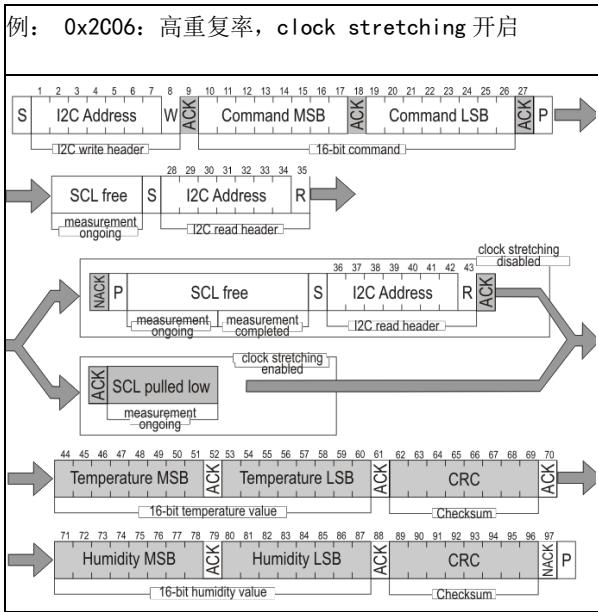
例： 0x2C06：高重复率，clock stretching 开启

1 2 3 4 5 6 7 8 9 10 11 12 13 14 15 16 17 18 19 20 21 22 23 24 25 26 27

S I2C Address W ACK Command MSB ACK Command LSB ACK P

I2C write header

16-bit command

28 29 30 31 32 33 34 35

SCL free S I2C Address R

measurement ongoing

I2C read header

clock stretching disabled

36 37 38 39 40 41 42 43

NACK P SCL free S I2C Address R ACK

measurement ongoing

measurement completed

I2C read header

clock stretching enabled

ACK SCL pulled low

measurement ongoing

44 45 46 47 48 49 50 51 52 53 54 55 56 57 58 59 60 61 62 63 64 65 66 67 68 69 70

Temperature MSB ACK Temperature LSB ACK CRC ACK

16-bit temperature value

Checksum

71 72 73 74 75 76 77 78 79 80 81 82 83 84 85 86 87 88 89 90 91 92 93 94 95 96 97

Humidity MSB ACK Humidity LSB ACK CRC NACK P

16-bit humidity value

Checksum